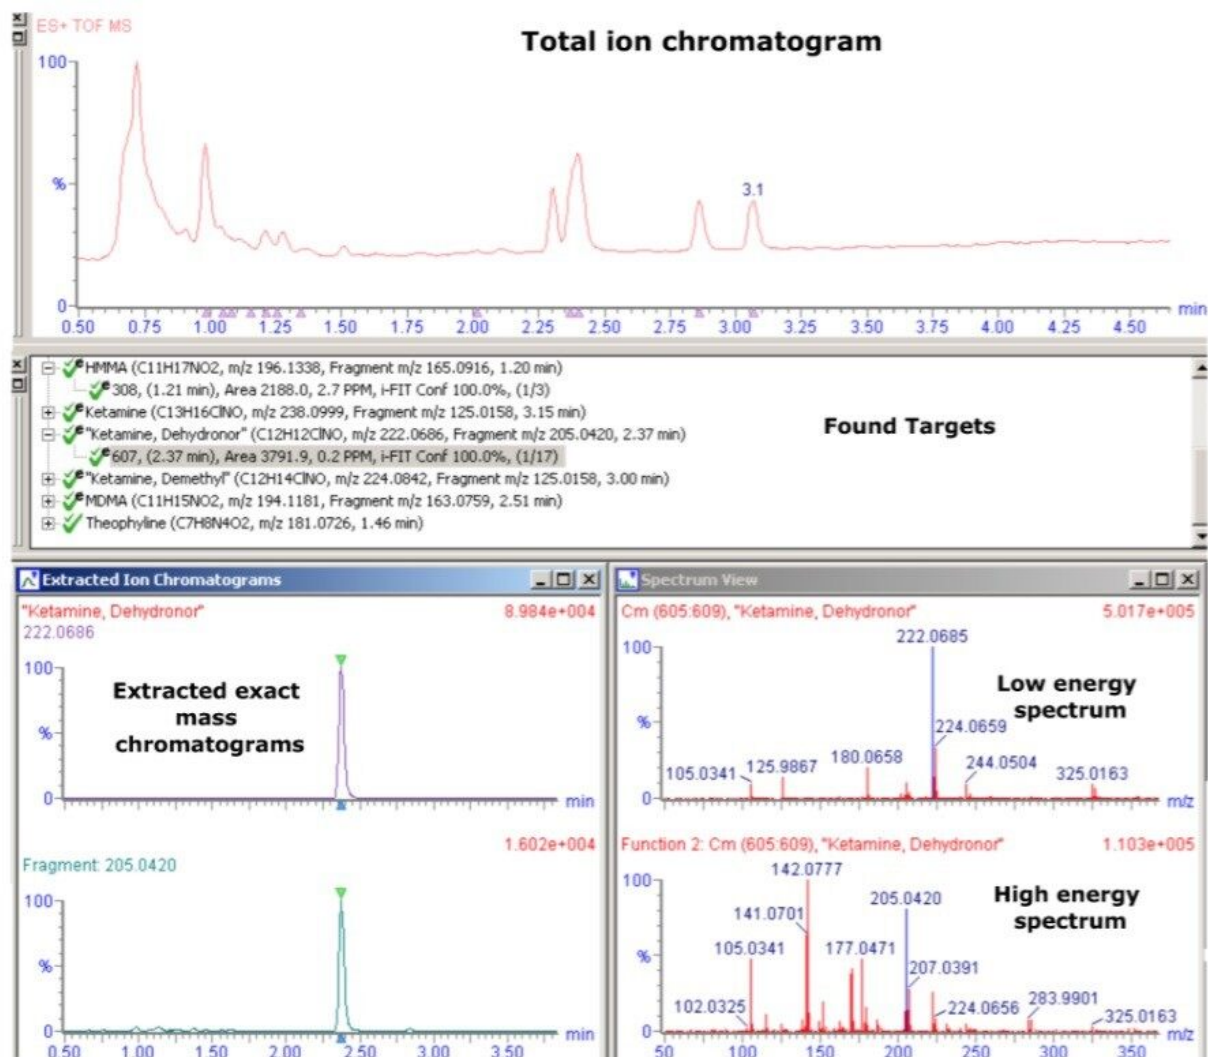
ES+ TOF MS

Total ion chromatogram

100
%
0
3.1
0.50 0.75 1.00 1.25 1.50 1.75 2.00 2.25 2.50 2.75 3.00 3.25 3.50 3.75 4.00 4.25 4.50 min

HMMA (C11H17NO2, m/z 196.1338, Fragment m/z 165.0916, 1.20 min)
308, (1.21 min), Area 2188.0, 2.7 PPM, i-FIT Conf 100.0%, (1/3)
Ketamine (C13H16ClNO, m/z 238.0999, Fragment m/z 125.0158, 3.15 min)
"Ketamine, Dehydronor" (C12H12ClNO, m/z 222.0686, Fragment m/z 205.0420, 2.37 min)
607, (2.37 min), Area 3791.9, 0.2 PPM, i-FIT Conf 100.0%, (1/17)
"Ketamine, Demethyl" (C12H14ClNO, m/z 224.0842, Fragment m/z 125.0158, 3.00 min)
MDMA (C11H15NO2, m/z 194.1181, Fragment m/z 163.0759, 2.51 min)
Theophyline (C7H8N4O2, m/z 181.0726, 1.46 min)

Found Targets

Extracted Ion Chromatograms

"Ketamine, Dehydronor"
222.0686
8.984e+004
100
%
0
min

Extracted exact mass chromatograms

1.602e+004
Fragment: 205.0420
100
%
0
min
0.50 1.00 1.50 2.00 2.50 3.00 3.50

Spectrum View

Cm (605:609), "Ketamine, Dehydronor"
5.017e+005
100
%
0
222.0685
224.0659
105.0341 125.9867 180.0658 244.0504 325.0163
m/z

Low energy spectrum

Function 2: Cm (605:609), "Ketamine, Dehydronor"
1.103e+005
100
%
0
142.0777
141.0701
205.0420
105.0341
177.0471
207.0391
102.0325
224.0656
283.9901
325.0163
m/z
50 100 150 200 250 300 350

High energy spectrum